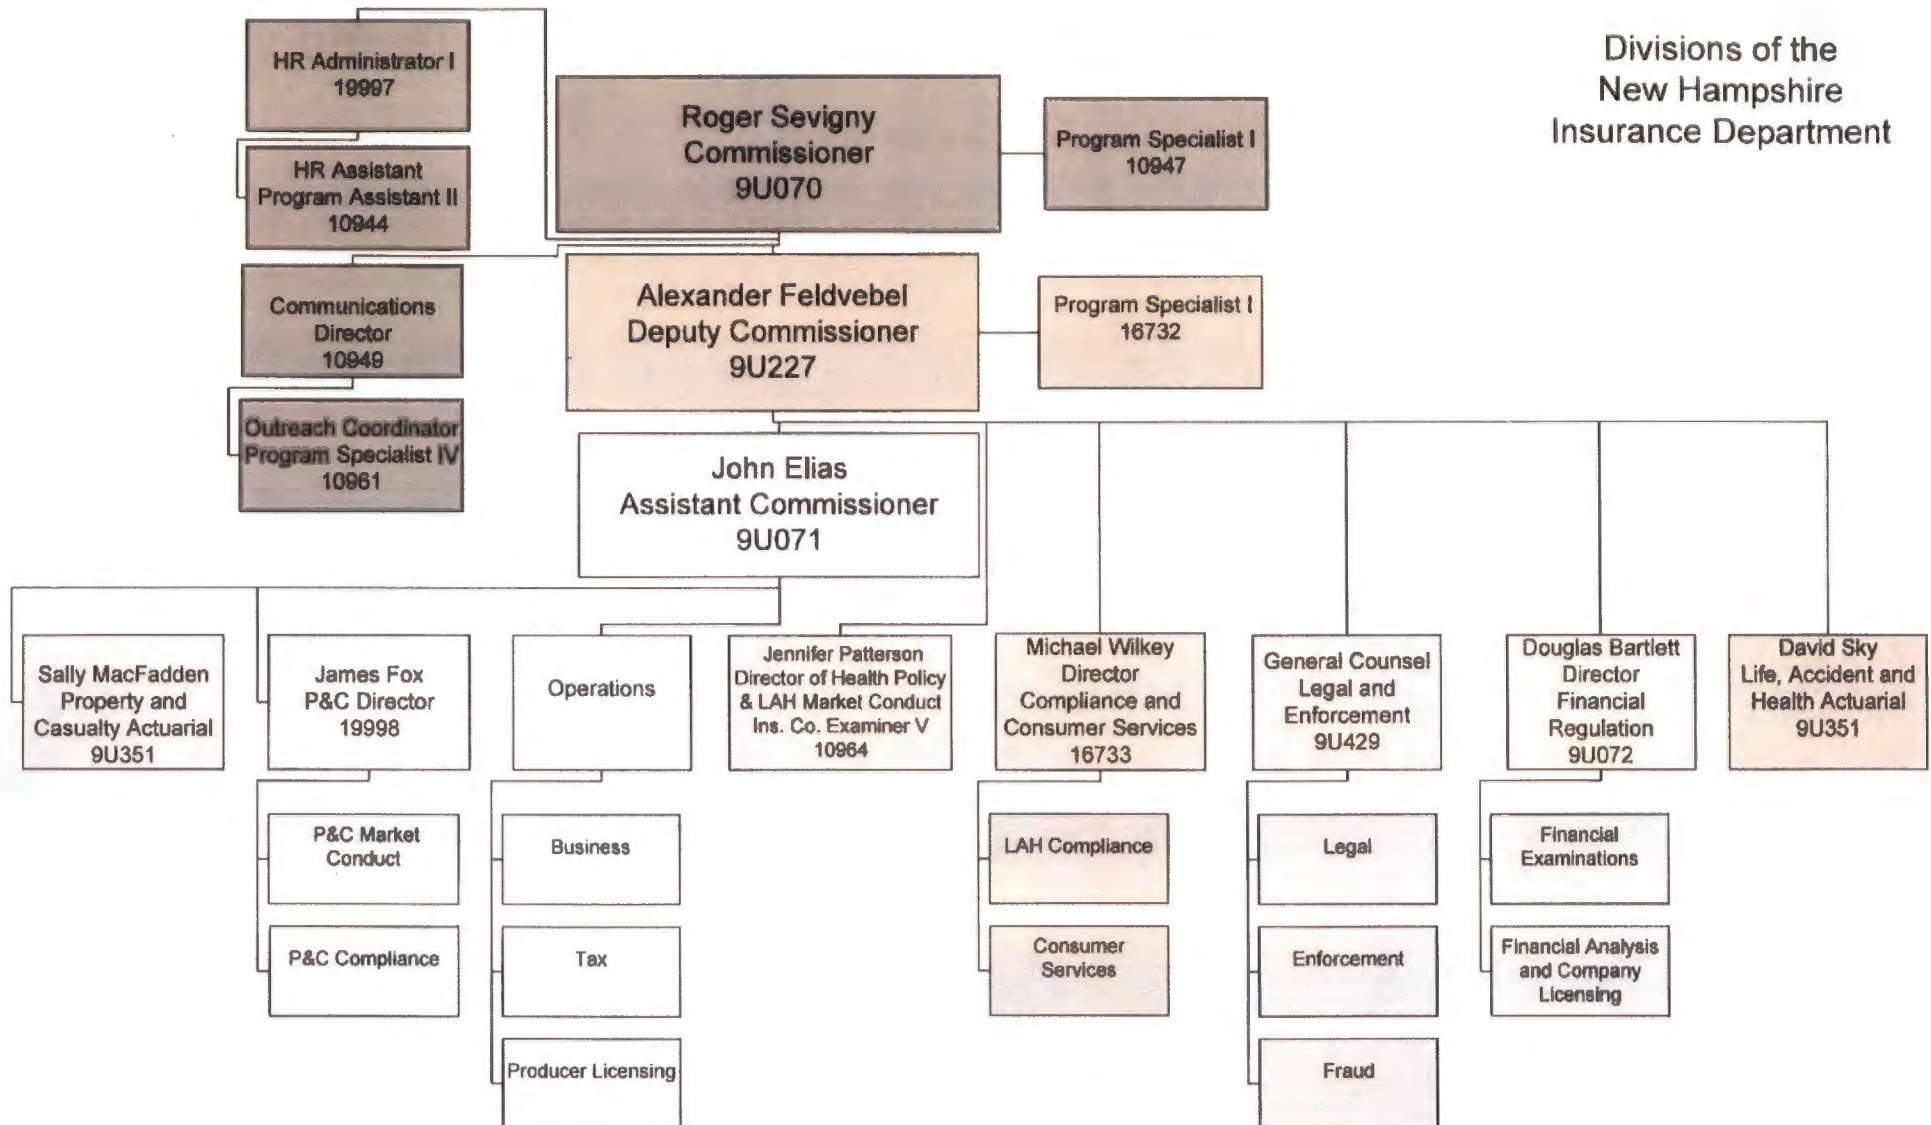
Divisions of the New Hampshire Insurance Department

HR Administrator I
19997

HR Assistant
Program Assistant II
10944

Communications Director
10949

Outreach Coordinator
Program Specialist IV
10961

Roger Sevigny
Commissioner
9U070

Program Specialist I
10947

Alexander Feldvebel
Deputy Commissioner
9U227

Program Specialist I
16732

John Elias
Assistant Commissioner
9U071

Sally MacFadden
Property and Casualty Actuarial
9U351

James Fox
P&C Director
19998

P&C Market Conduct

P&C Compliance

Operations

Business

Tax

Producer Licensing

Jennifer Patterson
Director of Health Policy & LAH Market Conduct Ins. Co. Examiner V
10964

Michael Wilkey
Director
Compliance and Consumer Services
16733

LAH Compliance

Consumer Services

General Counsel
Legal and Enforcement
9U429

Legal

Enforcement

Fraud

Douglas Bartlett
Director
Financial Regulation
9U072

Financial Examinations

Financial Analysis and Company Licensing

David Sky
Life, Accident and Health Actuarial
9U351